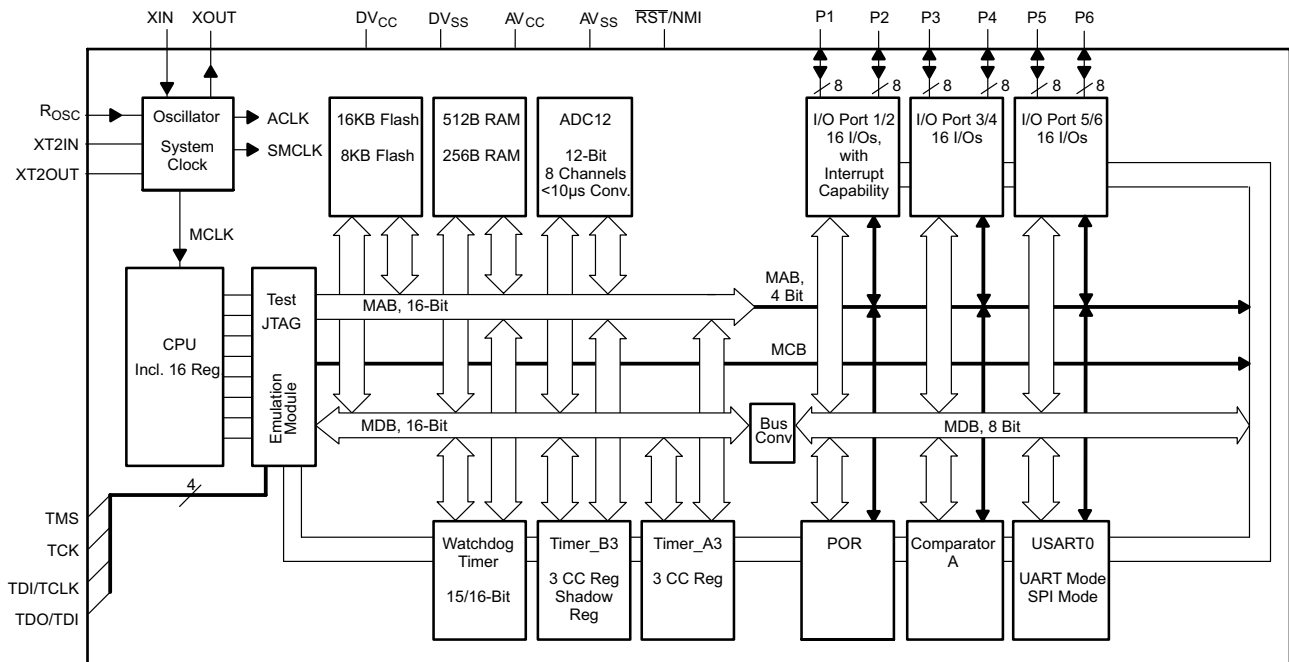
XIN XOUT $DV_{CC}$ $DV_{SS}$ $AV_{CC}$ $AV_{SS}$ $\overline{RST}$/NMI P1 P2 P3 P4 P5 P6

8 8 8 8 8 8

$R_{OSC}$
XT2IN
XT2OUT

Oscillator
System Clock

ACLK
SMCLK

16KB Flash
8KB Flash

512B RAM
256B RAM

ADC12
12-Bit
8 Channels
<10µs Conv.

I/O Port 1/2
16 I/Os, with Interrupt Capability

I/O Port 3/4
16 I/Os

I/O Port 5/6
16 I/Os

MCLK

CPU
Incl. 16 Reg.

Test
JTAG

Emulation Module

MAB, 16-Bit

MAB, 4 Bit

MCB

MDB, 16-Bit

Bus Conv

MDB, 8 Bit

4

TMS
TCK
TDI/TCLK
TDO/TDI

Watchdog Timer
15/16-Bit

Timer_B3
3 CC Reg
Shadow Reg

Timer_A3
3 CC Reg

POR

Comparator A

USART0
UART Mode
SPI Mode